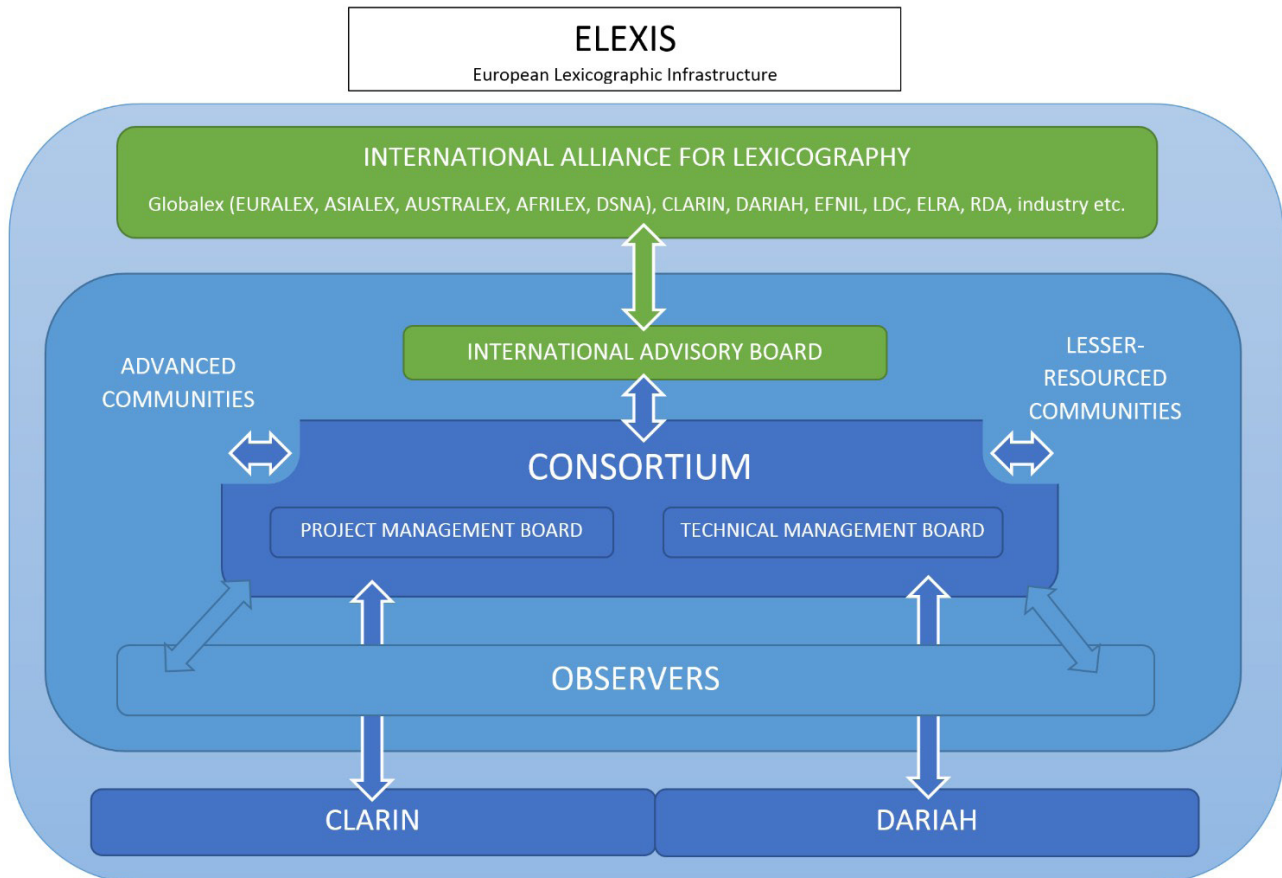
ELEXIS
European Lexicographic Infrastructure

INTERNATIONAL ALLIANCE FOR LEXICOGRAPHY
Globalex (EURALEX, ASIALEX, AUSTRALEX, AFRILEX, DSNA), CLARIN, DARIAH, EFNIL, LDC, ELRA, RDA, industry etc.

INTERNATIONAL ADVISORY BOARD

ADVANCED COMMUNITIES

LESSER-RESOURCED COMMUNITIES

CONSORTIUM

PROJECT MANAGEMENT BOARD

TECHNICAL MANAGEMENT BOARD

OBSERVERS

CLARIN

DARIAH